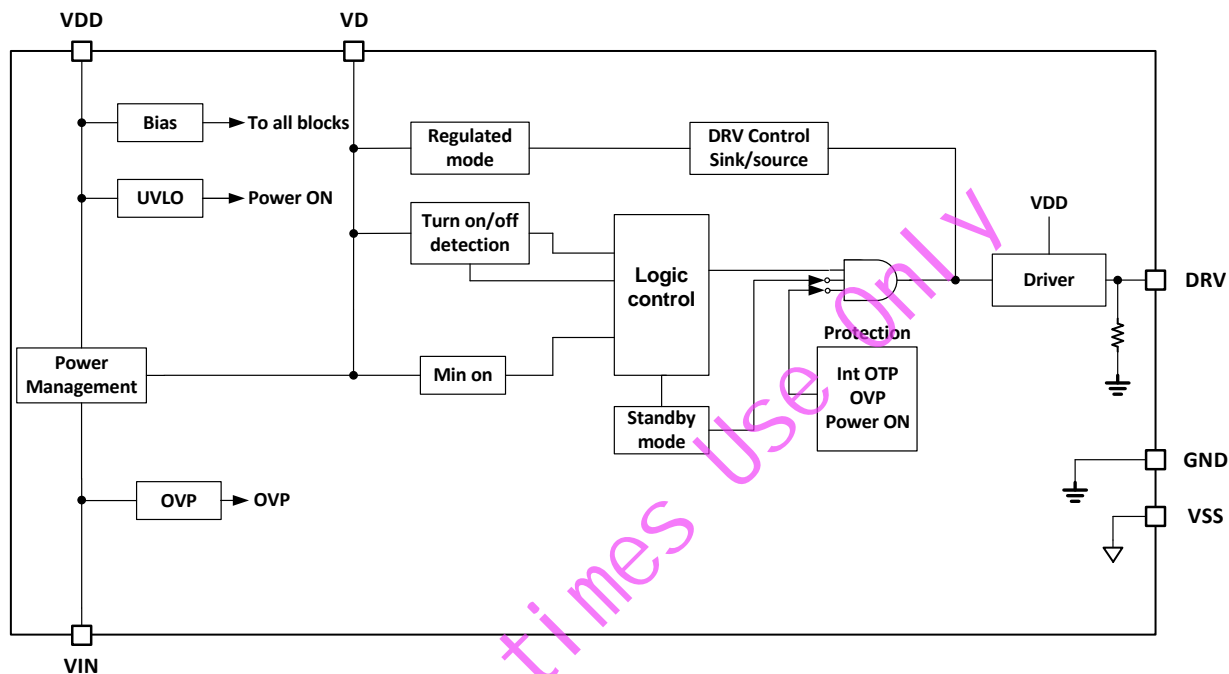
VDD
VD
Bias
To all blocks
Regulated mode
DRV Control Sink/source
UVLO
Power ON
Turn on/off detection
Logic control
VDD
Driver
DRV
Protection
Power Management
Min on
Int OTP
OVP
Power ON
Standby mode
GND
VSS
OVP
OVP
VIN
times Use only